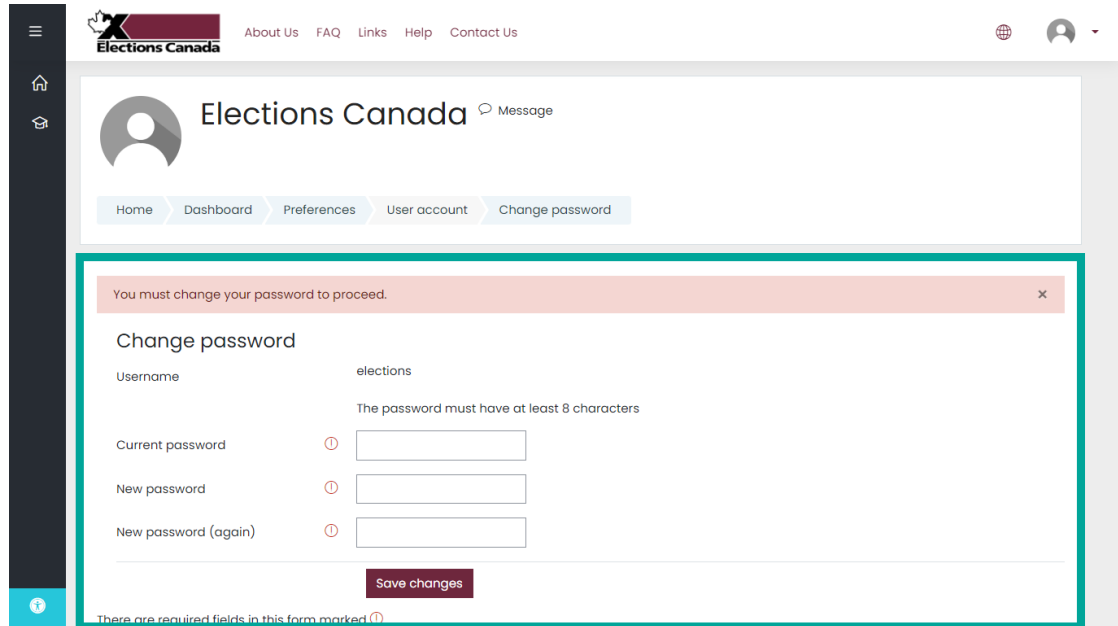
Elections Canada

About Us FAQ Links Help Contact Us

Elections Canada

Message

Home Dashboard Preferences User account Change password

You must change your password to proceed.

×

Change password

Username elections

The password must have at least 8 characters

Current password

New password

New password (again)

Save changes

There are required fields in this form marked